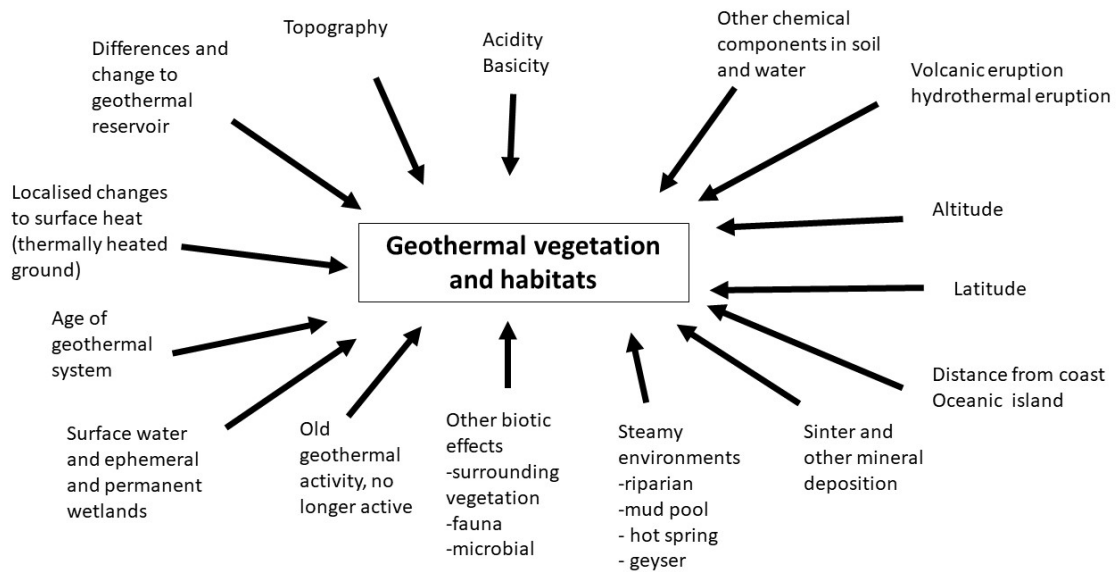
Differences and change to geothermal reservoir

Topography

Acidity
Basicity

Other chemical components in soil and water

Volcanic eruption
hydrothermal eruption

Localised changes to surface heat (thermally heated ground)

Geothermal vegetation and habitats

Altitude

Latitude

Age of geothermal system

Surface water and ephemeral and permanent wetlands

Old geothermal activity, no longer active

Other biotic effects
-surrounding vegetation
-fauna
-microbial

Steamy environments
-riparian
-mud pool
- hot spring
- geyser

Sinter and other mineral deposition

Distance from coast
Oceanic island